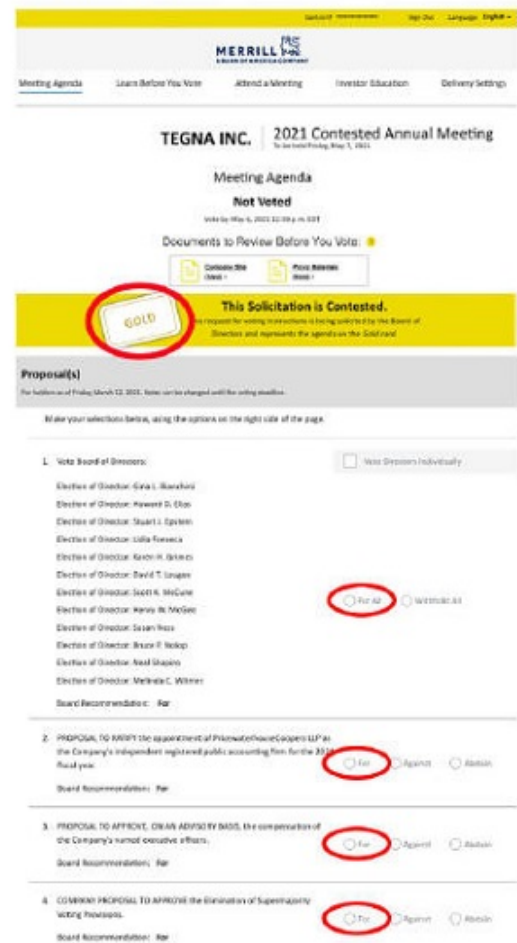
Switch ID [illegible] Sign Out Language English

MERRILL
A BANK OF AMERICA COMPANY

Meeting Agenda Learn Before You Vote Attend a Meeting Investor Education Delivery Settings

TEGNA INC. 2021 Contested Annual Meeting
To be held Friday, May 7, 2021

Meeting Agenda

Not Voted

Vote by May 6, 2021 11:59 p.m. EDT

Documents to Review Before You Vote:

Company Site (Gold) Proxy Statement (Gold)

GOLD

This Solicitation is Contested.

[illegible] request for voting instructions is being solicited by the Board of Directors and represents the agenda on the Gold card

Proposal(s)

For holders as of Friday, March 12, 2021. Votes can be changed until the voting deadline.

Make your selections below, using the options on the right side of the page.

1. Vote Board of Directors:

Vote Directors Individually

Election of Director: Gina L. Bianchini
Election of Director: Howard D. Elias
Election of Director: Stuart J. Epstein
Election of Director: Lidia Fonseca
Election of Director: Karen H. Grimes
Election of Director: David T. Lougee
Election of Director: Scott K. McCune
Election of Director: Henry W. McGee
Election of Director: Susan Ness
Election of Director: Bruce P. Nolop
Election of Director: Neal Shapiro
Election of Director: Melinda C. Witmer

For All Withhold All

Board Recommendation: For

2. PROPOSAL TO RATIFY the appointment of PricewaterhouseCoopers LLP as the Company's independent registered public accounting firm for the 2021 fiscal year.

For Against Abstain

Board Recommendation: For

3. PROPOSAL TO APPROVE, ON AN ADVISORY BASIS, the compensation of the Company's named executive officers.

For Against Abstain

Board Recommendation: For

4. COMPANY PROPOSAL TO APPROVE the Elimination of Supermajority Voting Provisions.

For Against Abstain

Board Recommendation: For